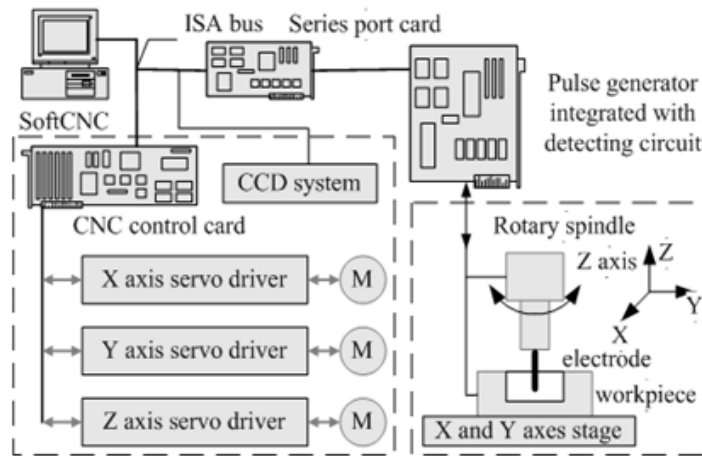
ISA bus

Series port card

Pulse generator integrated with detecting circuit

SoftCNC

CCD system

CNC control card

Rotary spindle

Z axis

Z

Y

X

X axis servo driver

M

Y axis servo driver

M

electrode

workpiece

Z axis servo driver

M

X and Y axes stage